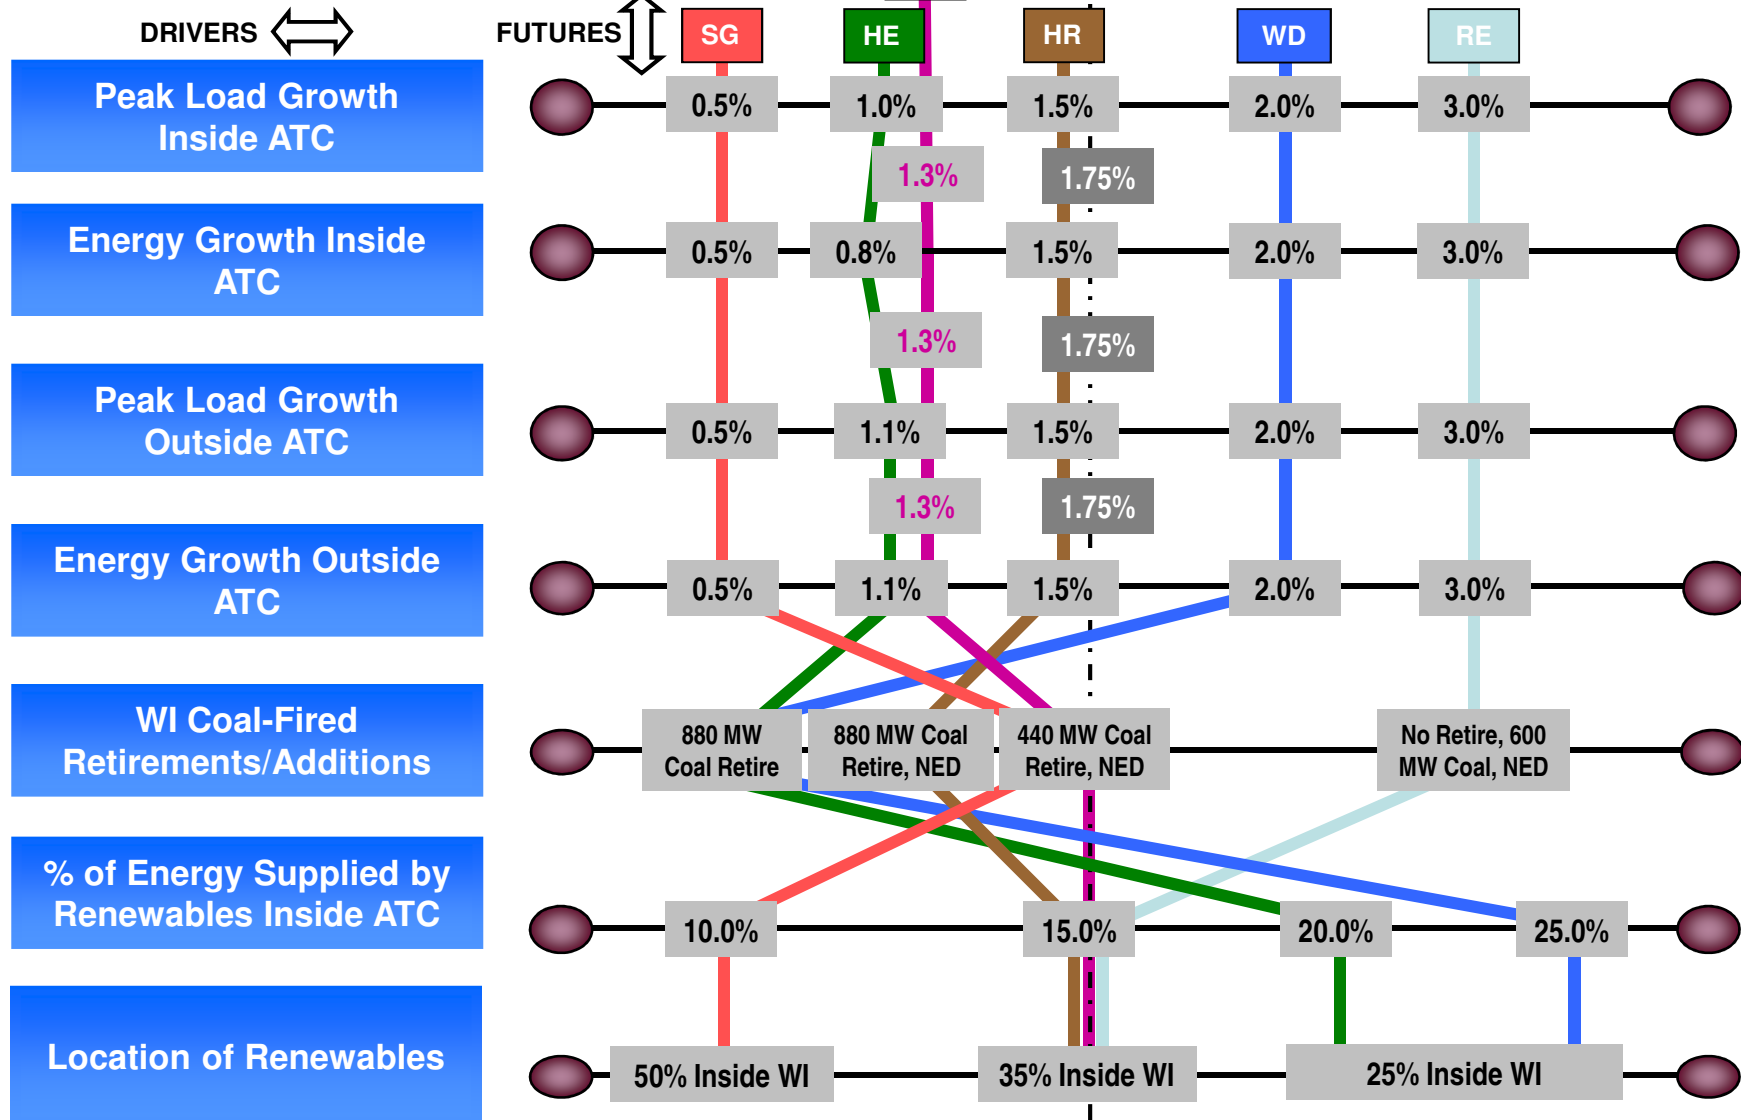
DRIVERS

FUTURES

SG

HE

HR

WD

RE

Peak Load Growth Inside ATC

0.5%

1.0%

1.5%

2.0%

3.0%

1.3%

1.75%

Energy Growth Inside ATC

0.5%

0.8%

1.5%

2.0%

3.0%

1.3%

1.75%

Peak Load Growth Outside ATC

0.5%

1.1%

1.5%

2.0%

3.0%

1.3%

1.75%

Energy Growth Outside ATC

0.5%

1.1%

1.5%

2.0%

3.0%

WI Coal-Fired Retirements/Additions

880 MW Coal Retire

880 MW Coal Retire, NED

440 MW Coal Retire, NED

No Retire, 600 MW Coal, NED

% of Energy Supplied by Renewables Inside ATC

10.0%

15.0%

20.0%

25.0%

Location of Renewables

50% Inside WI

35% Inside WI

25% Inside WI